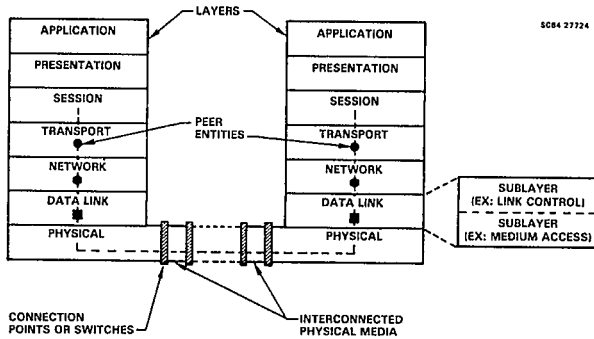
LAYERS

SC84 27724

APPLICATION
PRESENTATION
SESSION
TRANSPORT
NETWORK
DATA LINK
PHYSICAL

PEER ENTITIES

APPLICATION
PRESENTATION
SESSION
TRANSPORT
NETWORK
DATA LINK
PHYSICAL

SUBLAYER (EX: LINK CONTROL)
SUBLAYER (EX: MEDIUM ACCESS)

CONNECTION POINTS OR SWITCHES

INTERCONNECTED PHYSICAL MEDIA